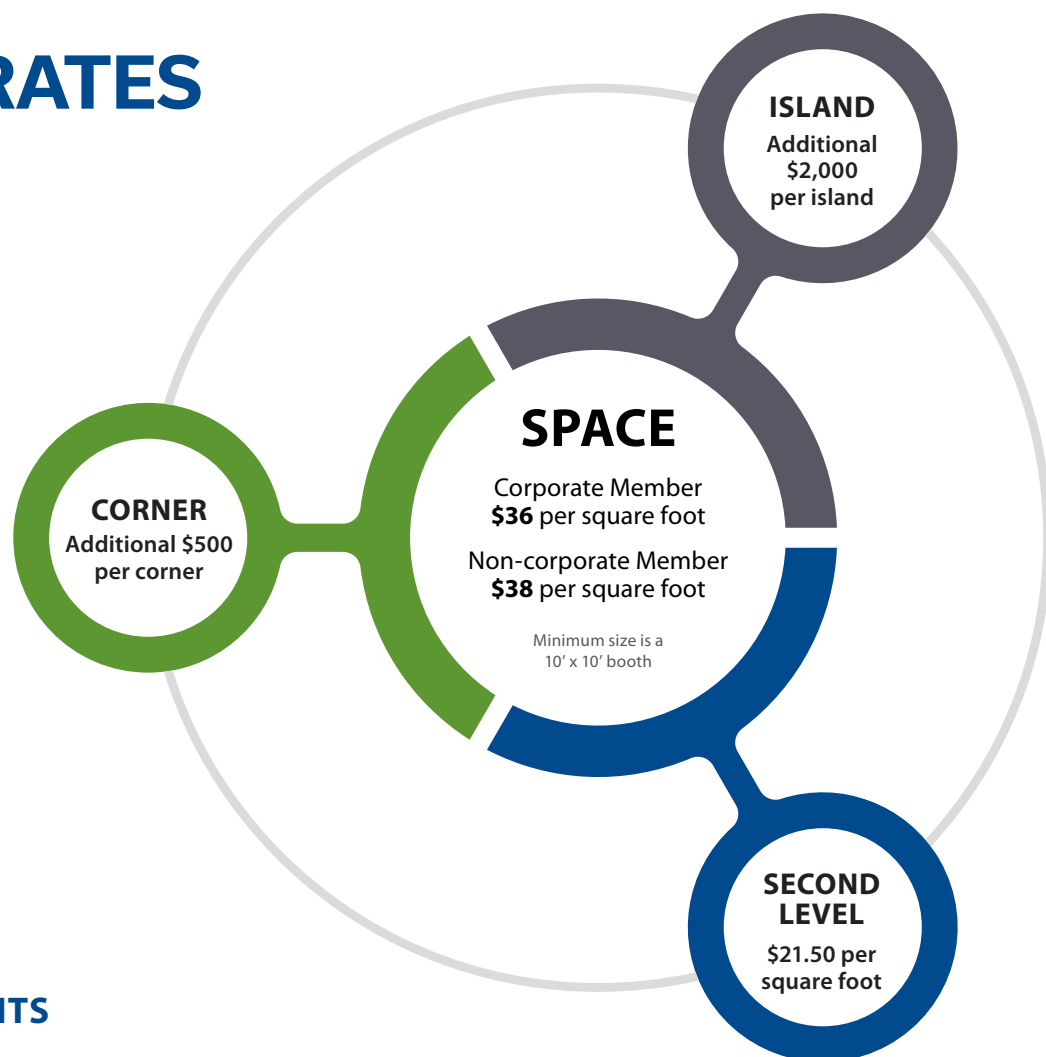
RATES

ISLAND
Additional $2,000 per island

SPACE

Corporate Member
**$36** per square foot

Non-corporate Member
**$38** per square foot

Minimum size is a 10' x 10' booth

CORNER
Additional $500 per corner

SECOND LEVEL
$21.50 per square foot

ITS